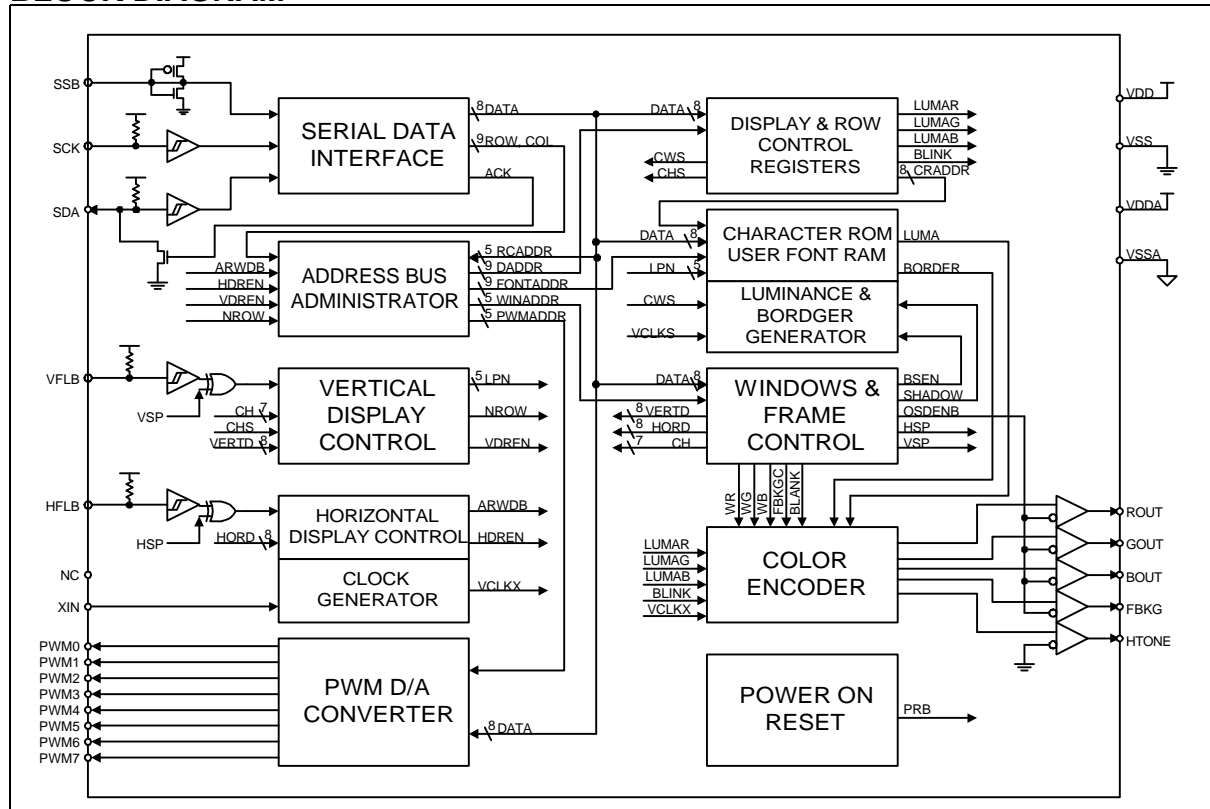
BLOCK DIAGRAM

SSB
SCK
SDA
SERIAL DATA INTERFACE
8 DATA
9 ROW, COL
ACK
DATA 8
DISPLAY & ROW CONTROL REGISTERS
LUMAR
LUMAG
LUMAB
BLINK
8 CRADDR
CWS
CHS
VDD
VSS
VDDA
VSSA
ADDRESS BUS ADMINISTRATOR
ARWDB
HDREN
VDREN
NROW
5 RCADDR
9 DADDR
9 FONTADDR
5 WINADDR
5 PWMADDR
DATA 8
CHARACTER ROM USER FONT RAM
LUMA
BORDER
LPN 5
LUMINANCE & BORDGER GENERATOR
CWS
VCLKS
VFLB
VSP
VERTICAL DISPLAY CONTROL
CH 7
CHS
VERTD 8
5 LPN
NROW
VDREN
DATA 8
WINDOWS & FRAME CONTROL
BSEN
SHADOW
OSDENB
HSP
VSP
8 VERTD
8 HORD
7 CH
WR
WG
WB
FBKGC
BLANK
HFLB
HSP
HORIZONTAL DISPLAY CONTROL
HORD 8
ARWDB
HDREN
CLOCK GENERATOR
VCLKX
NC
XIN
LUMAR
LUMAG
LUMAB
BLINK
VCLKX
COLOR ENCODER
ROUT
GOUT
BOUT
FBKG
HTONE
PWM0
PWM1
PWM2
PWM3
PWM4
PWM5
PWM6
PWM7
PWM D/A CONVERTER
8 DATA
POWER ON RESET
PRB